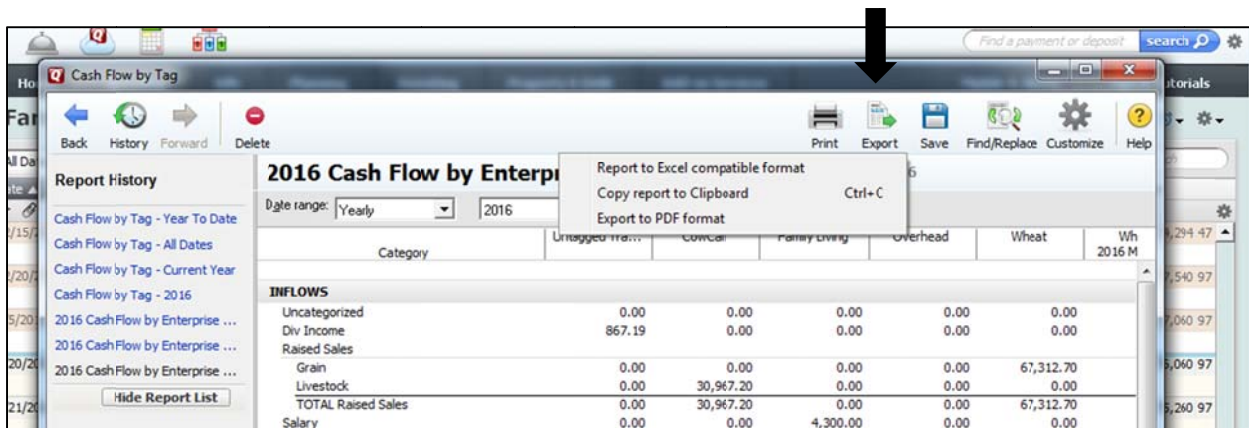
Find a payment or deposit search

Ho

Cash Flow by Tag

torials

Far

Back History Forward Delete

Print Export Save Find/Replace Customize Help

All Da

Report History

Cash Flow by Tag - Year To Date
Cash Flow by Tag - All Dates
Cash Flow by Tag - Current Year
Cash Flow by Tag - 2016
2016 CashFlow by Enterprise ...
2016 CashFlow by Enterprise ...
2016 CashFlow by Enterprise ...

Hide Report List

2016 Cash Flow by Enterpr

Report to Excel compatible format
Copy report to Clipboard Ctrl+C
Export to PDF format

Date range: Yearly 2016

| Category | Untagged Tra... | CowCalf | Family Living | Overhead | Wheat | Wh 2016 M |
|---|---|---|---|---|---|---|
| INFLOWS | | | | | | |
| Uncategorized | 0.00 | 0.00 | 0.00 | 0.00 | 0.00 | |
| Div Income | 867.19 | 0.00 | 0.00 | 0.00 | 0.00 | |
| Raised Sales | | | | | | |
| Grain | 0.00 | 0.00 | 0.00 | 0.00 | 67,312.70 | |
| Livestock | 0.00 | 30,967.20 | 0.00 | 0.00 | 0.00 | |
| TOTAL Raised Sales | 0.00 | 30,967.20 | 0.00 | 0.00 | 67,312.70 | |
| Salary | 0.00 | 0.00 | 4,300.00 | 0.00 | 0.00 | |

2/15/
2/20/
5/20
20/2
21/2

9,294 47
7,540 97
7,060 97
5,060 97
5,260 97